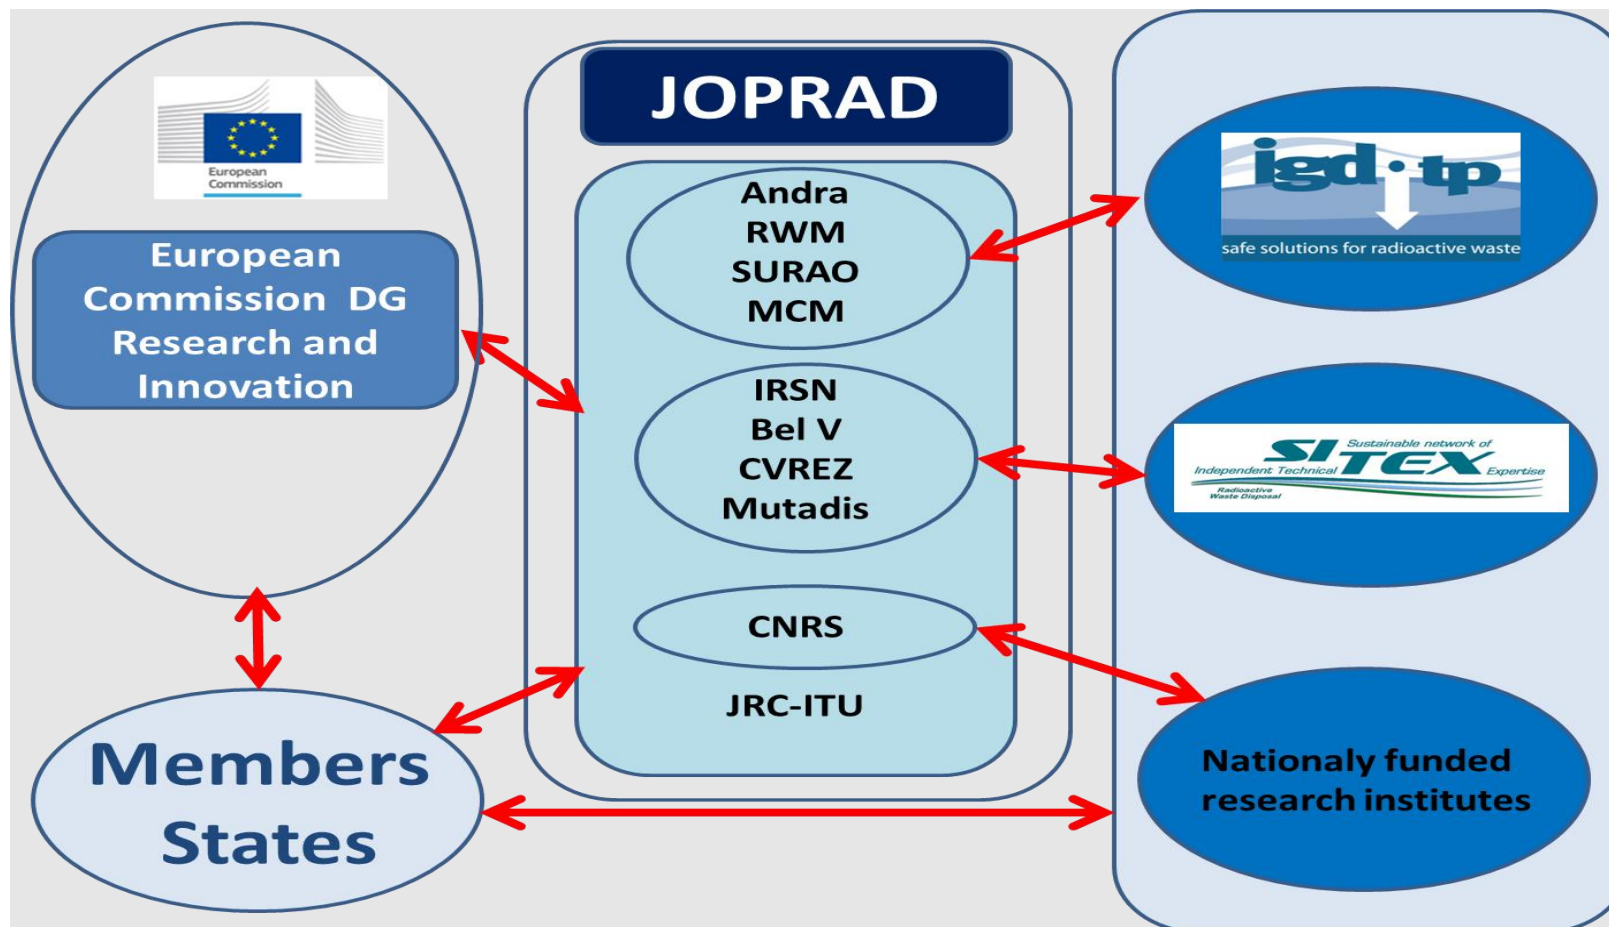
European Commission

European Commission DG Research and Innovation

Members States

JOPRAD

Andra
RWM
SURAO
MCM

IRSN
Bel V
CVREZ
Mutadis

CNRS

JRC-ITU

igd·tp
safe solutions for radioactive waste

Sustainable network of Independent Technical SITEX Expertise
Radioactive Waste Disposal

Nationaly funded research institutes